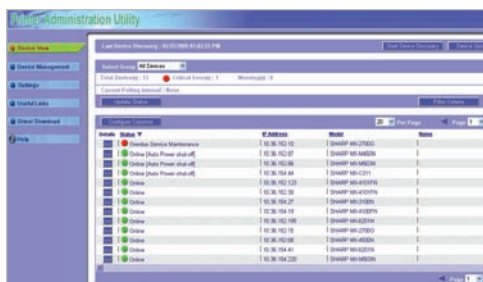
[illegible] Administration Utility

Device View
Device Management
Settings
Useful Links
Driver Download
Help

Last Device Discovery : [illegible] PM

Start Device Discovery

Select Group All Devices

Total Device(s) : 13  Critical Error(s) : 1  Warning(s) : 0

Current Polling Interval : None

Update Status

Filter Criteria

Configure Columns

20 Per Page  Page 1

| Details | Status | IP Address | Model | Name |
|---|---|---|---|---|
| | Overdue Service Maintenance | 10.36.152.12 | SHARP MX-2700G | |
| | Online [Auto Power shut-off] | 10.36.152.87 | SHARP MX-M623N | |
| | Online [Auto Power shut-off] | 10.36.152.44 | SHARP MX-M853N | |
| | Online [Auto Power shut-off] | 10.36.154.44 | SHARP MX-C311 | |
| | Online | 10.36.152.123 | SHARP MX-4101FN | |
| | Online | 10.36.152.30 | SHARP MX-4101FN | |
| | Online | 10.36.154.27 | SHARP MX-3100N | |
| | Online | 10.36.154.19 | SHARP MX-4100FN | |
| | Online | 10.36.152.195 | SHARP MX-6201N | |
| | Online | 10.36.152.16 | SHARP MX-2700G | |
| | Online | 10.36.152.68 | SHARP MX-4500N | |
| | Online | 10.36.154.41 | SHARP MX-6201N | |
| | Online | 10.36.154.220 | SHARP MX-M850N | |

Page 1